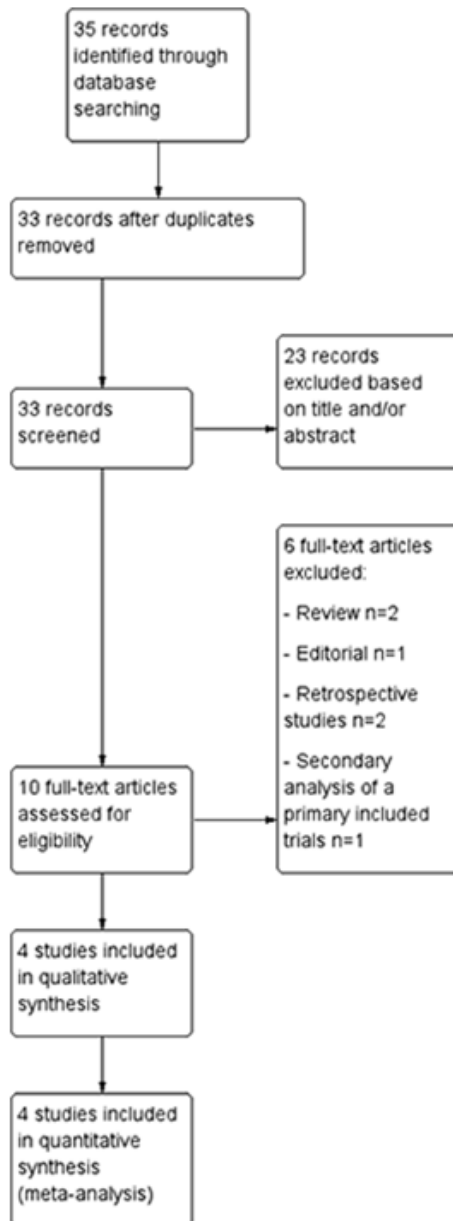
35 records identified through database searching

33 records after duplicates removed

33 records screened

23 records excluded based on title and/or abstract

6 full-text articles excluded:

- Review n=2

- Editorial n=1

- Retrospective studies n=2

- Secondary analysis of a primary included trials n=1

10 full-text articles assessed for eligibility

4 studies included in qualitative synthesis

4 studies included in quantitative synthesis (meta-analysis)